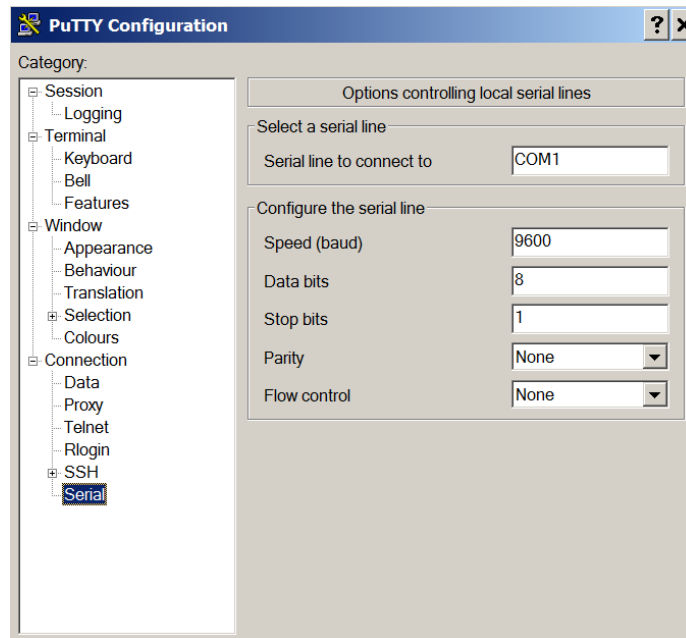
PuTTY Configuration

?

Category:

Session
Logging
Terminal
Keyboard
Bell
Features
Window
Appearance
Behaviour
Translation
Selection
Colours
Connection
Data
Proxy
Telnet
Rlogin
SSH
Serial

Options controlling local serial lines

Select a serial line

Serial line to connect to COM1

Configure the serial line

Speed (baud) 9600

Data bits 8

Stop bits 1

Parity None

Flow control None